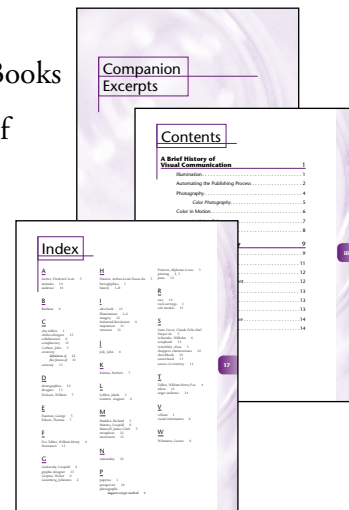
Books

f

Companion Excerpts

Contents

A Brief History of Visual Communication

Illumination. . . . . . . . . . . . . . . . . . . . . . . . . . 1

Automating the Publishing Process . . . . . . . . . . . 2

Photography. . . . . . . . . . . . . . . . . . . . . . . . . . 4

Color Photography. . . . . . . . . . . . . . . . . . . . 5

Color in Motion. . . . . . . . . . . . . . . . . . . . . . . . 6

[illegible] 7

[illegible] 8

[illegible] 9

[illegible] 9

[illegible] 11

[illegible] 12

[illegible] 12

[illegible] 13

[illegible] 13

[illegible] 14

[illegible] 14

Index

A

B

C

D

E

F

G

H

I

J

K

L

M

N

P

S

T

V

W

17